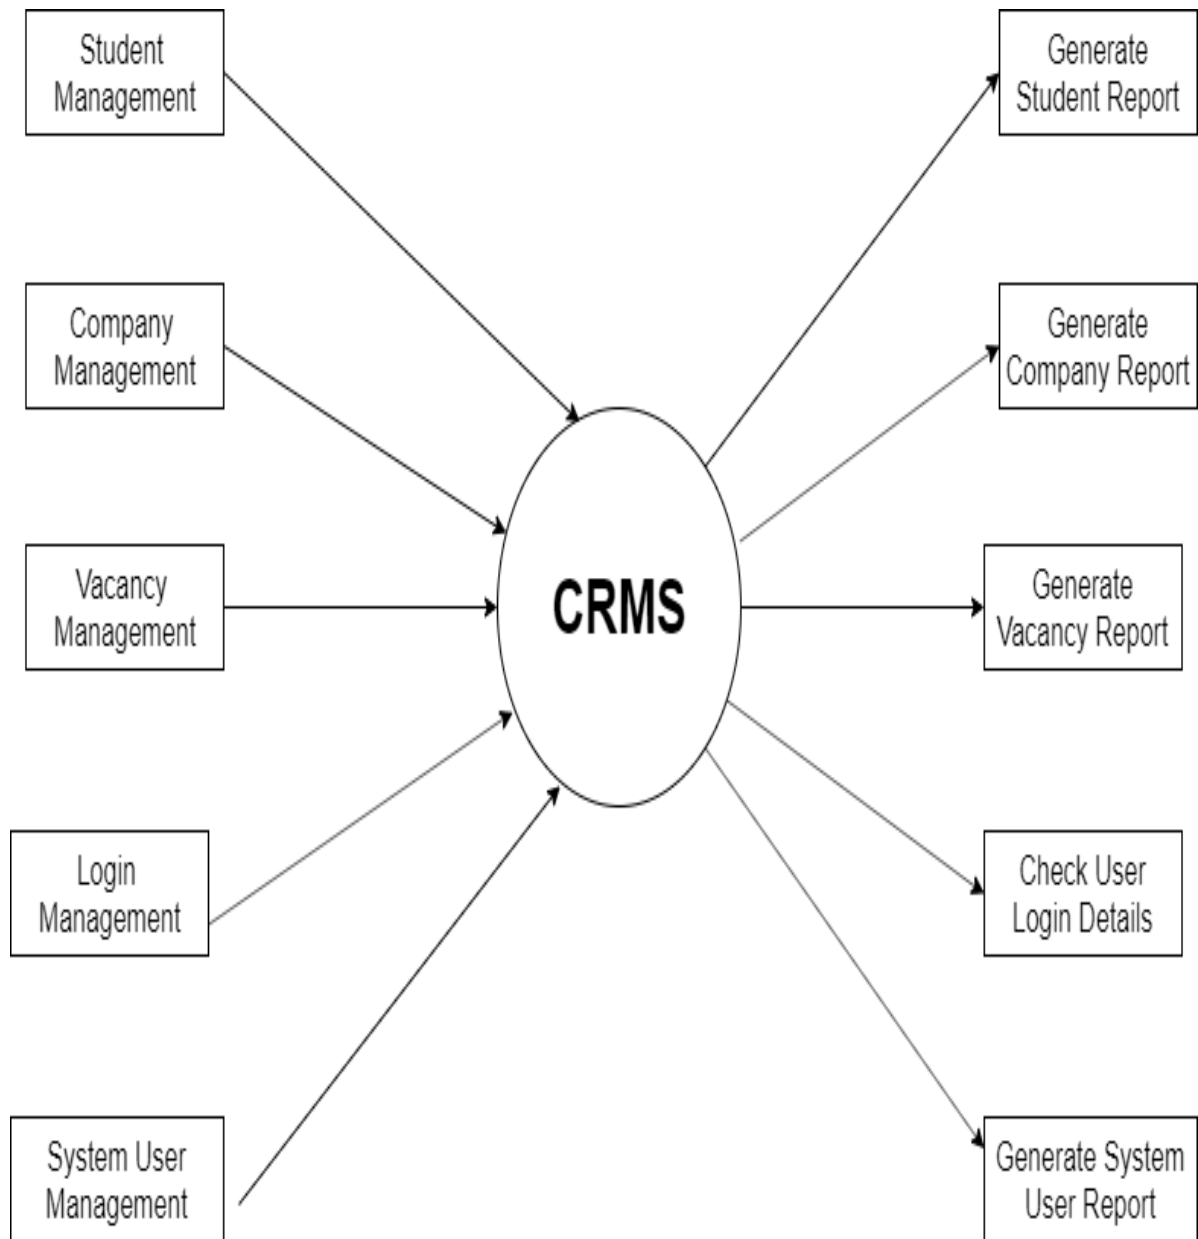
Student Management

Company Management

Vacancy Management

Login Management

System User Management

CRMS

Generate Student Report

Generate Company Report

Generate Vacancy Report

Check User Login Details

Generate System User Report